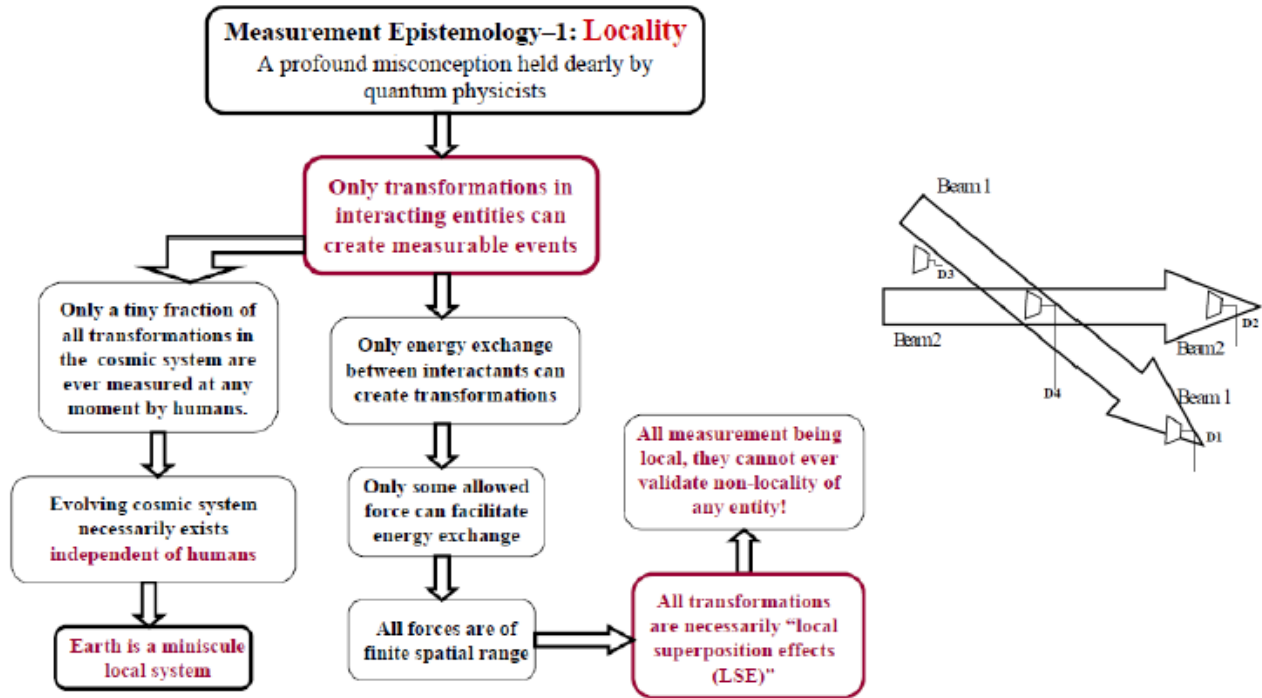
Measurement Epistemology–1: Locality
A profound misconception held dearly by quantum physicists

Only transformations in interacting entities can create measurable events

Only a tiny fraction of all transformations in the cosmic system are ever measured at any moment by humans.

Evolving cosmic system necessarily exists independent of humans

Earth is a miniscule local system

Only energy exchange between interactants can create transformations

Only some allowed force can facilitate energy exchange

All forces are of finite spatial range

All transformations are necessarily "local superposition effects (LSE)"

All measurement being local, they cannot ever validate non-locality of any entity!

Beam1
D3
D2
Beam2
Beam2
D4
Beam1
D1